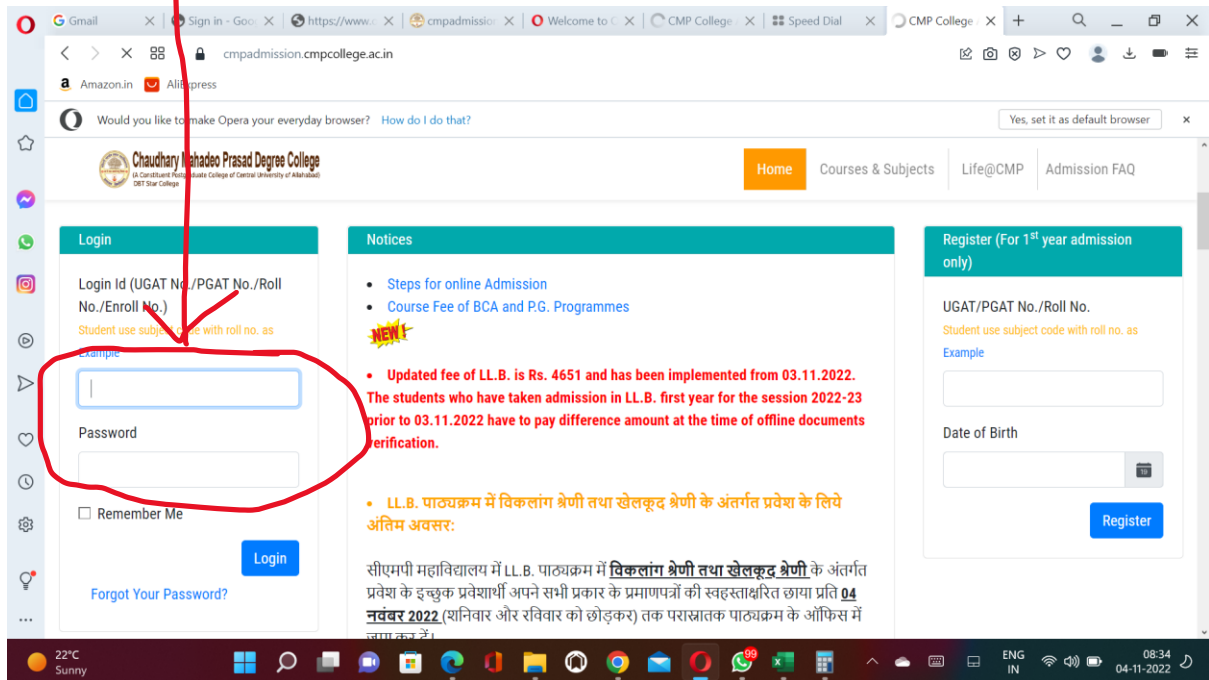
G Gmail | Sign in - Goo | https://www. | cmpadmission | Welcome to | CMP College | Speed Dial | CMP College

cmpadmission.cmpcollege.ac.in

Amazon.in AliExpress

Would you like to make Opera your everyday browser? How do I do that?

Yes, set it as default browser

Chaudhary Mahadeo Prasad Degree College
(A Constituent Postgraduate College of Central University of Allahabad)
DBT Star College

Home | Courses & Subjects | Life@CMP | Admission FAQ

Login

Login Id (UGAT No./PGAT No./Roll No./Enroll No.)

Student use subject code with roll no. as Example

Password

Remember Me

Login

Forgot Your Password?

Notices

- Steps for online Admission
- Course Fee of BCA and P.G. Programmes

NEW!

- Updated fee of LL.B. is Rs. 4651 and has been implemented from 03.11.2022. The students who have taken admission in LL.B. first year for the session 2022-23 prior to 03.11.2022 have to pay difference amount at the time of offline documents verification.

- LL.B. पाठ्यक्रम में विकलांग श्रेणी तथा खेलकूद श्रेणी के अंतर्गत प्रवेश के लिये अंतिम अवसर:

सीएमपी महाविद्यालय में LL.B. पाठ्यक्रम में विकलांग श्रेणी तथा खेलकूद श्रेणी के अंतर्गत प्रवेश के इच्छुक प्रवेशार्थी अपने सभी प्रकार के प्रमाणपत्रों की स्वहस्ताक्षरित छाया प्रति 04 नवंबर 2022 (शनिवार और रविवार को छोड़कर) तक परास्नातक पाठ्यक्रम के ऑफिस में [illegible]

Register (For 1st year admission only)

UGAT/PGAT No./Roll No.

Student use subject code with roll no. as Example

Date of Birth

Register

22°C Sunny

ENG IN

08:34
04-11-2022